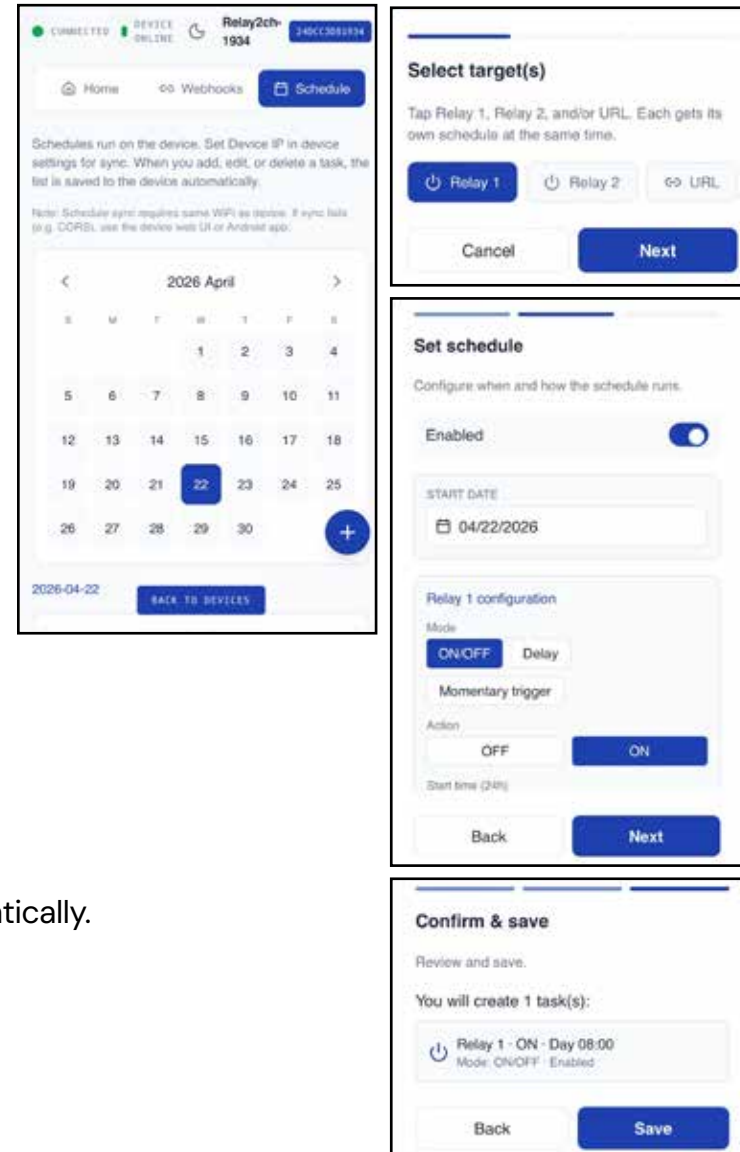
CONNECTED DEVICE ONLINE Relay2ch-1934 240CC3081934

Home Webhooks Schedule

Schedules run on the device. Set Device IP in device settings for sync. When you add, edit, or delete a task, the list is saved to the device automatically.

Note: Schedule sync requires same WiFi as device. If sync fails (e.g. CORS), use the device web UI or Android app.

< 2026 April >

| S | M | T | W | T | F | S |
|---|---|---|---|---|---|---|
| | | | 1 | 2 | 3 | 4 |
| 5 | 6 | 7 | 8 | 9 | 10 | 11 |
| 12 | 13 | 14 | 15 | 16 | 17 | 18 |
| 19 | 20 | 21 | 22 | 23 | 24 | 25 |
| 26 | 27 | 28 | 29 | 30 | | |

+

2026-04-22

BACK TO DEVICES

Select target(s)

Tap Relay 1, Relay 2, and/or URL. Each gets its own schedule at the same time.

Relay 1 Relay 2 URL

Cancel Next

Set schedule

Configure when and how the schedule runs.

Enabled

START DATE

04/22/2026

Relay 1 configuration

Mode

ON/OFF Delay

Momentary trigger

Action

OFF ON

Start time (24h)

Back Next

tically.

Confirm & save

Review and save.

You will create 1 task(s):

Relay 1 · ON · Day 08:00
Mode: ON/OFF · Enabled

Back Save